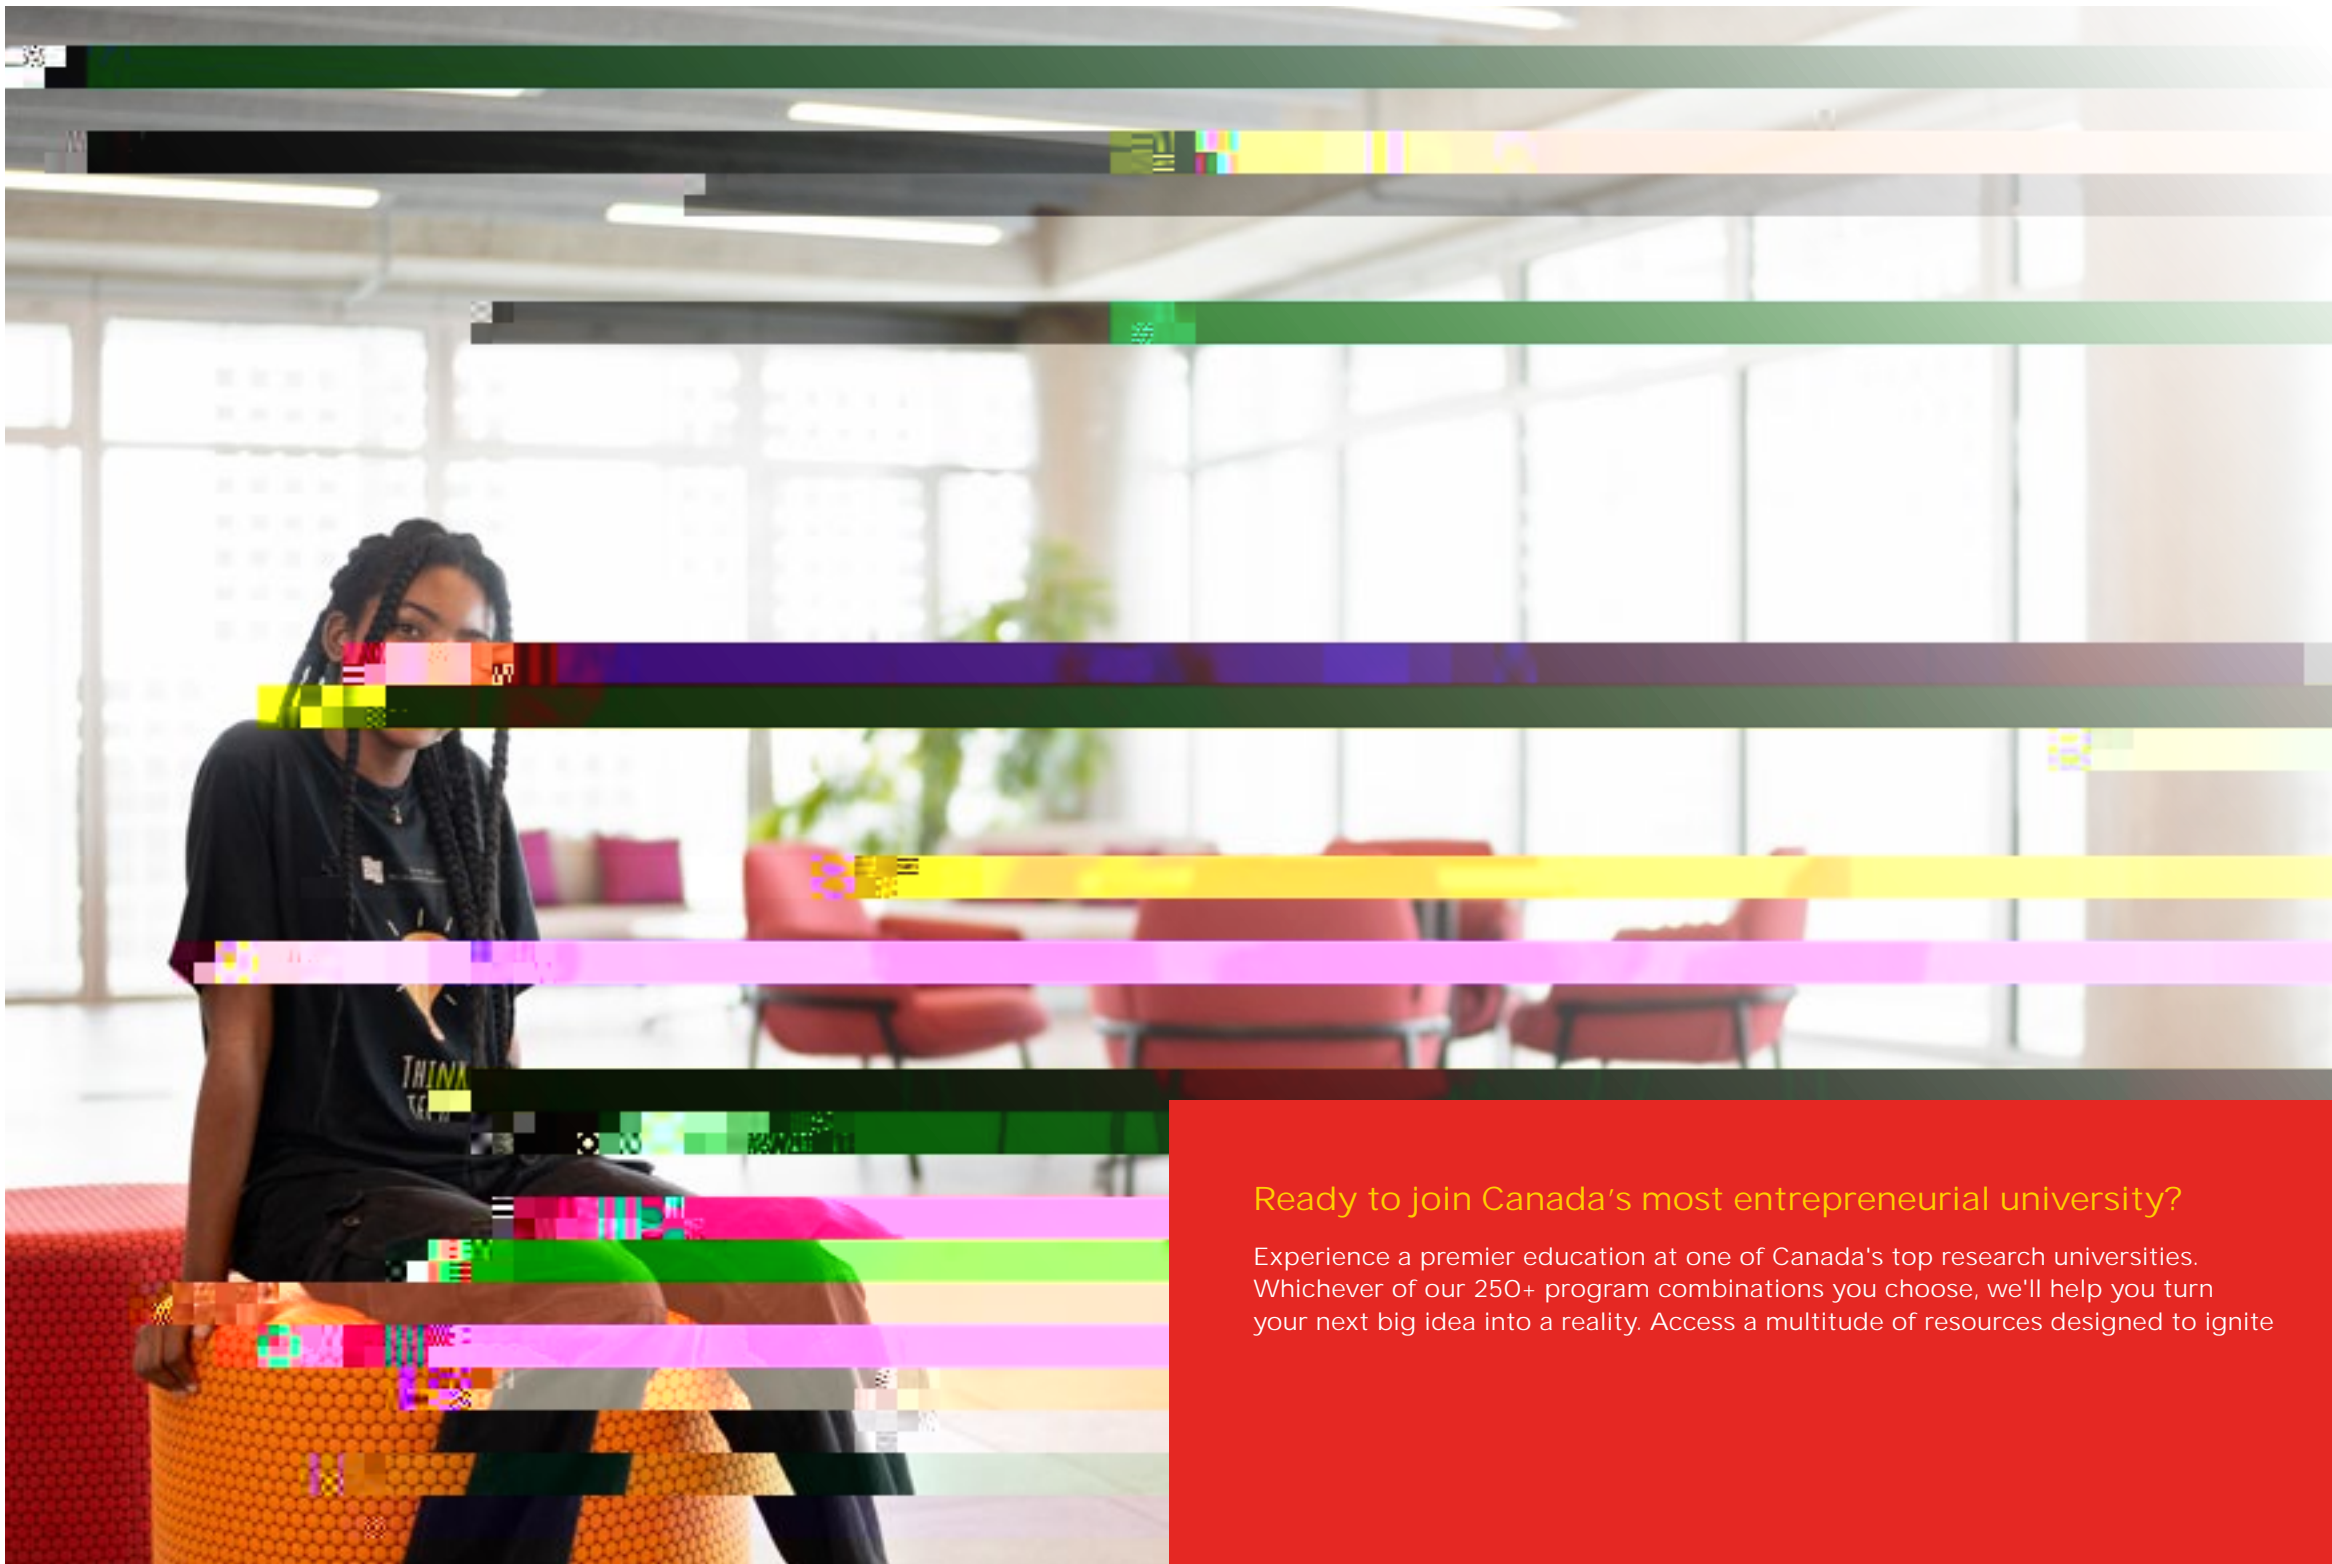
THINK

Ready to join Canada's most entrepreneurial university?

Experience a premier education at one of Canada's top research universities. Whichever of our 250+ program combinations you choose, we'll help you turn your next big idea into a reality. Access a multitude of resources designed to ignite